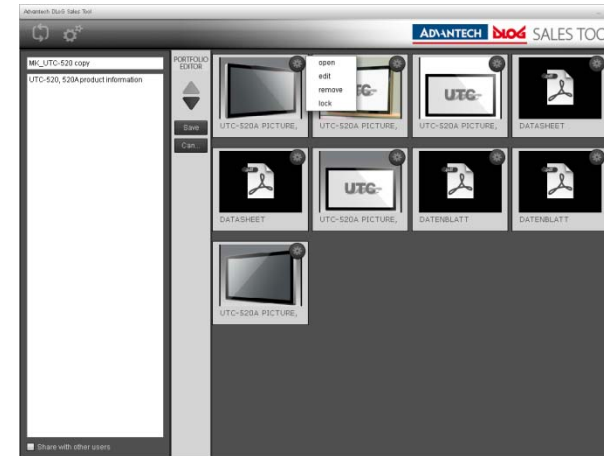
Advantech DLoG Sales Tool

ADVANTECH DLOG SALES TOO

MK_UTC-520 copy

UTC-520, 520A product information

PORTFOLIO EDITOR

Save

Can...

open
edit
remove
lock

UTC-

UTC-

UTC-

UTC-520A PICTURE,

UTC-520A PICTURE,

UTC-520A PICTURE,

DATASHEET

DATASHEET

UTC-520A PICTURE,

DATENBLATT

DATENBLATT

UTC-520A PICTURE,

Share with other users